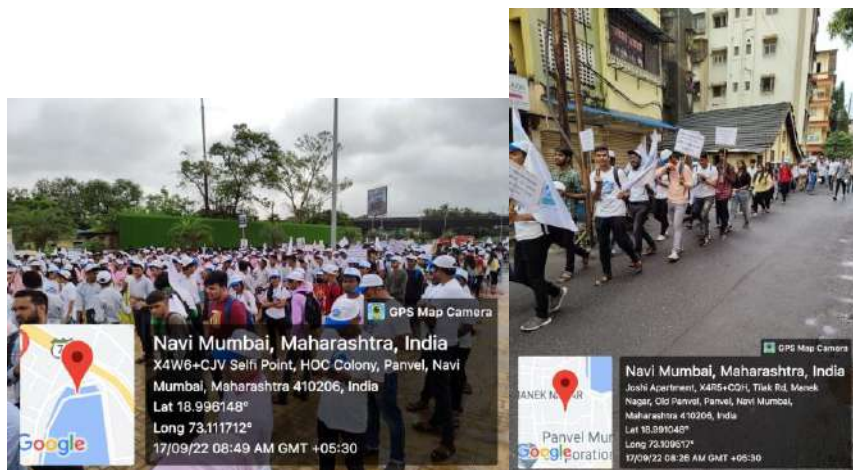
GPS Map Camera

Navi Mumbai, Maharashtra, India

X4W6+CJV Selfi Point, HOC Colony, Panvel, Navi Mumbai, Maharashtra 410206, India

Lat 18.996148°

Long 73.111712°

17/09/22 08:49 AM GMT +05:30

Google

GPS Map Camera

Navi Mumbai, Maharashtra, India

Joshi Apartment, X4R5+CQH, Tilak Rd, Manek Nagar, Old Panvel, Panvel, Navi Mumbai, Maharashtra 410206, India

Lat 18.991048°

Long 73.109512°

17/09/22 08:26 AM GMT +05:30

MANEK NAGAR

Panvel Mun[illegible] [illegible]oration

Google